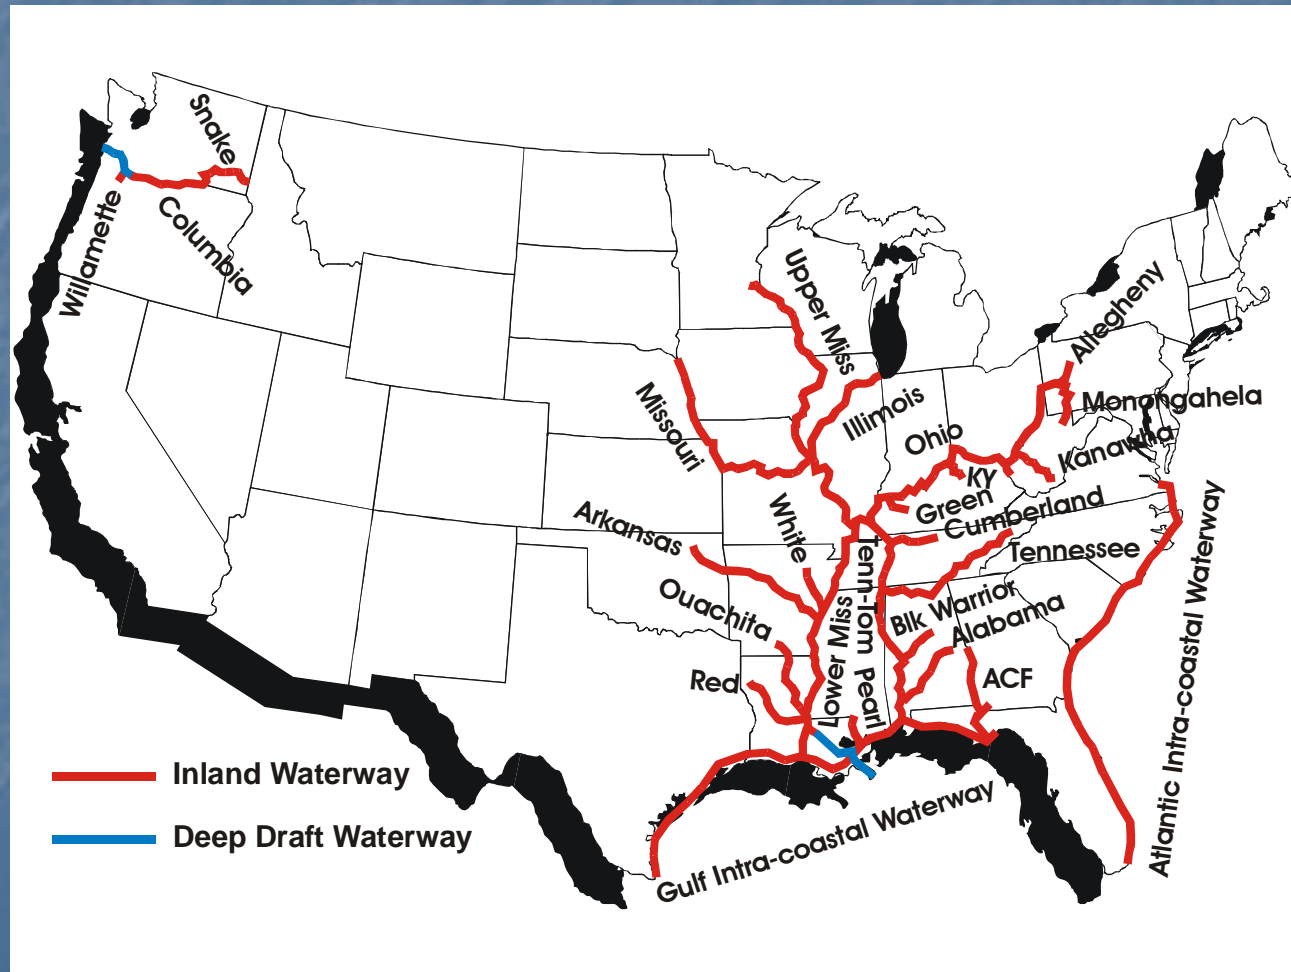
Snake
Willamette
Columbia
Upper Miss
Allegheny
Monongahela
Missouri
Illinois
Ohio
Kanawha
KY
Green
Cumberland
Arkansas
White
Tennessee
Ouachita
Tenn-Tom
Blk Warrior
Alabama
Lower Miss
Pearl
Red
ACF
Atlantic Intra-coastal Waterway
Gulf Intra-coastal Waterway
Inland Waterway
Deep Draft Waterway